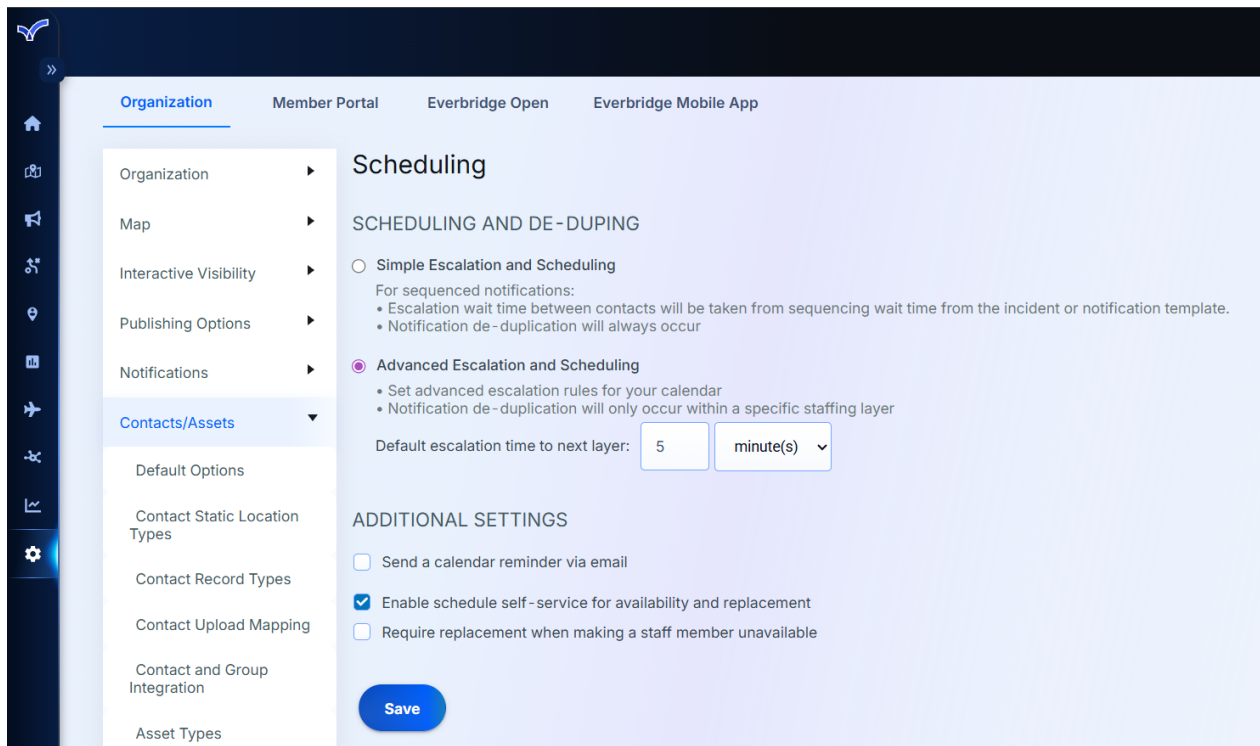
Organization Member Portal Everbridge Open Everbridge Mobile App

Organization

Map

Interactive Visibility

Publishing Options

Notifications

Contacts/Assets

Default Options

Contact Static Location Types

Contact Record Types

Contact Upload Mapping

Contact and Group Integration

Asset Types

Scheduling

SCHEDULING AND DE-DUPING

Simple Escalation and Scheduling

For sequenced notifications:
• Escalation wait time between contacts will be taken from sequencing wait time from the incident or notification template.
• Notification de-duplication will always occur

Advanced Escalation and Scheduling

• Set advanced escalation rules for your calendar
• Notification de-duplication will only occur within a specific staffing layer

Default escalation time to next layer: 5 minute(s)

ADDITIONAL SETTINGS

Send a calendar reminder via email

Enable schedule self-service for availability and replacement

Require replacement when making a staff member unavailable

Save